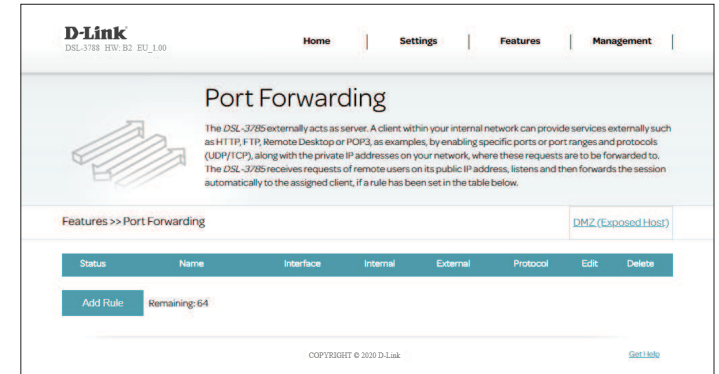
D-Link
DSL-3788 HW: B2 EU_1.00

Home | Settings | Features | Management |

Port Forwarding

The DSL-3785 externally acts as server. A client within your internal network can provide services externally such as HTTP, FTP, Remote Desktop or POP3, as examples, by enabling specific ports or port ranges and protocols (UDP/TCP), along with the private IP addresses on your network, where these requests are to be forwarded to. The DSL-3785 receives requests of remote users on its public IP address, listens and then forwards the session automatically to the assigned client, if a rule has been set in the table below.

Features >> Port Forwarding

DMZ (Exposed Host)

| Status | Name | Interface | Internal | External | Protocol | Edit | Delete |
|---|---|---|---|---|---|---|---|

Add Rule Remaining: 64

COPYRIGHT © 2020 D-Link

Get Help